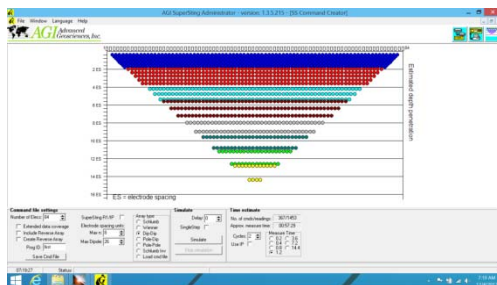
AGI SuperSting Administrator - version: 1.3.5.215 - [SS Command Creator]

File Window Language Help

AGI Advanced Geosciences, Inc.

2 ES

4 ES

6 ES

8 ES

10 ES

12 ES

14 ES

16 ES

ES = electrode spacing

Estimated depth penetration

Command file settings

Number of Elecs 84

Extended data coverage

Include Reverse Array

Create Reverse Array

Ring (8) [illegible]

Save Cmd File

SuperSting R1 IP

Electrode spacing units

Max n 8

Max Dipole 30

Array type

Schlumb

Wenner

Dip-Dip

Pole-Dip

Pole-Pole

Schlumb Inv

Load cmd file

Simulate

Delay 0

Single Step

Simulate

Stop simulation

Time estimate

No. of reads/readings: 3077/1453

Approx. measure time: 3:57:29

Cycles 2

Use IP

Measure Time

0.2

0.4

1.2

3.6

7.2

14.4

07:19:27

Status

7:10 AM